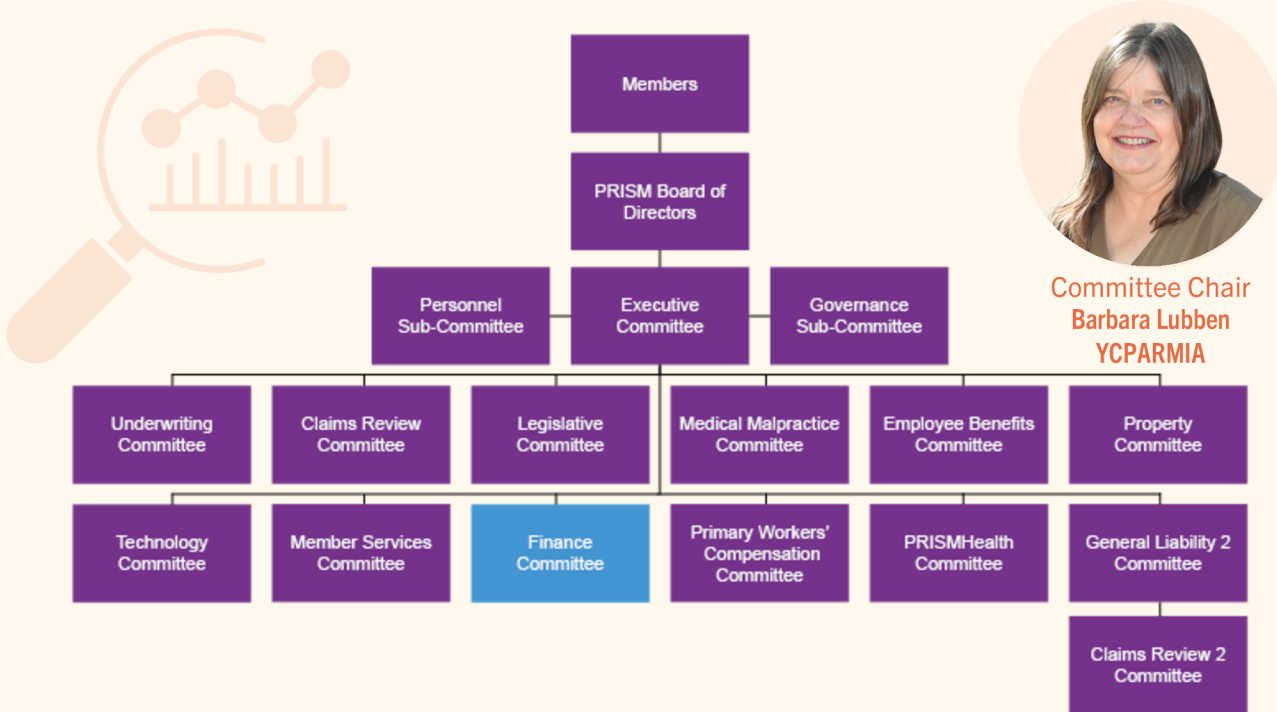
Members

PRISM Board of Directors

Personnel Sub-Committee

Executive Committee

Governance Sub-Committee

Committee Chair
Barbara Lubben
YCPARMIA

Underwriting Committee

Claims Review Committee

Legislative Committee

Medical Malpractice Committee

Employee Benefits Committee

Property Committee

Technology Committee

Member Services Committee

Finance Committee

Primary Workers' Compensation Committee

PRISMHealth Committee

General Liability 2 Committee

Claims Review 2 Committee